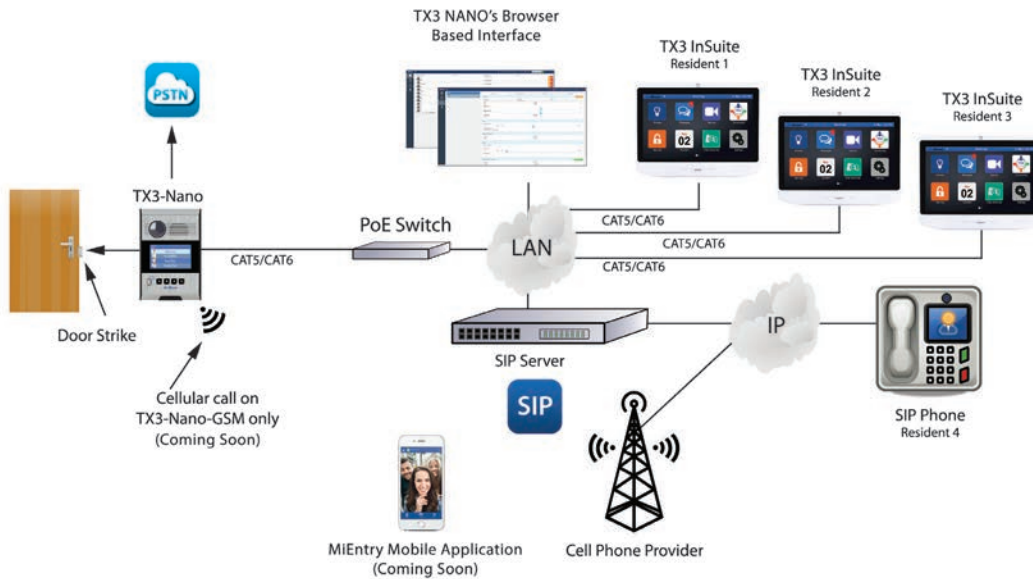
TX3 NANO's Browser Based Interface

TX3 InSuite
Resident 1

TX3 InSuite
Resident 2

TX3 InSuite
Resident 3

PSTN

TX3-Nano

PoE Switch

LAN

CAT5/CAT6

CAT5/CAT6

CAT5/CAT6

CAT5/CAT6

02

02

02

Door Strike

SIP Server

IP

SIP

SIP Phone
Resident 4

Cellular call on TX3-Nano-GSM only (Coming Soon)

MiEntry Mobile Application (Coming Soon)

Cell Phone Provider